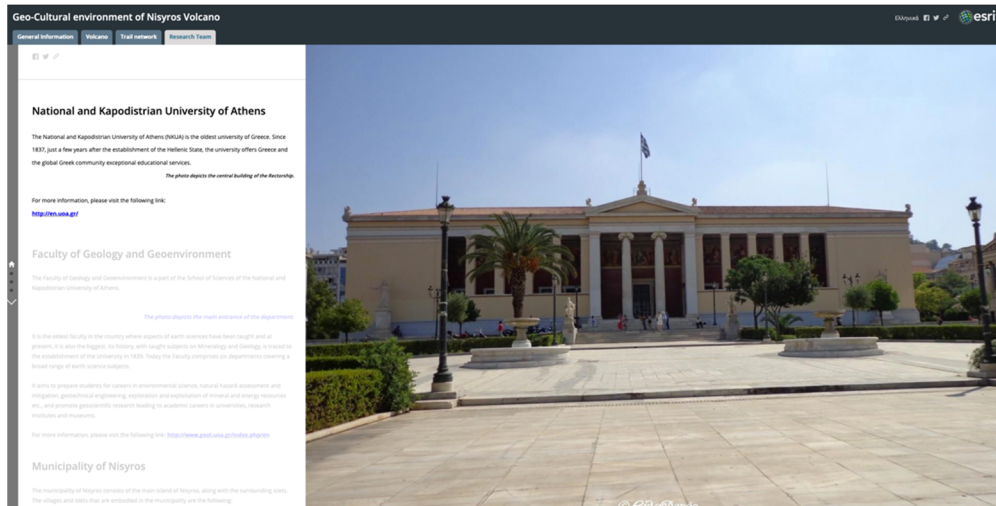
Geo-Cultural environment of Nisyros Volcano

General Information | Volcano | Trail network | Research Team

Ελληνικά

esri

National and Kapodistrian University of Athens

The National and Kapodistrian University of Athens (NKUA) is the oldest university of Greece. Since 1837, just a few years after the establishment of the Hellenic State, the university offers Greece and the global Greek community exceptional educational services.

The photo depicts the central building of the Rectorship.

For more information, please visit the following link:

http://en.uoa.gr/

Faculty of Geology and Geoenvironment

The Faculty of Geology and Geoenvironment is a part of the School of Sciences of the National and Kapodistrian University of Athens.

The photo depicts the main entrance of the department.

It is the oldest faculty in the country where aspects of earth sciences have been taught and at present, it is also the biggest. Its history, with taught subjects on Mineralogy and Geology, is traced to the establishment of the University in 1837. Today the Faculty comprises six departments covering a broad range of earth science subjects.

It aims to prepare students for careers in environmental science, natural hazard assessment and mitigation, geotechnical engineering, exploration and exploitation of mineral and energy resources etc., and promote geoscientific research leading to academic careers in universities, research institutes and museums.

For more information, please visit the following link: http://www.geol.uoa.gr/index.php/en

Municipality of Nisyros

The municipality of Nisyros consists of the main island of Nisyros, along with the surrounding islets. The villages and islets that are embodied in the municipality are the following: